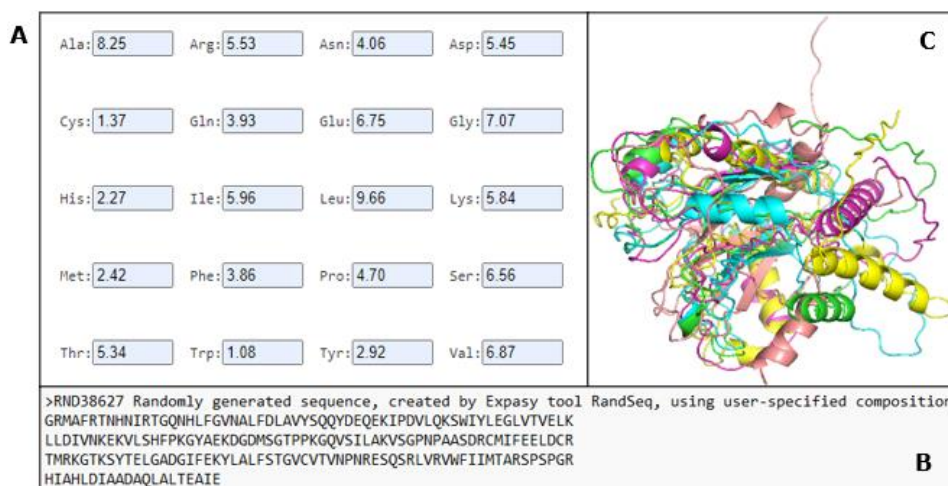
A

Ala: 8.25 Arg: 5.53 Asn: 4.06 Asp: 5.45

Cys: 1.37 Gln: 3.93 Glu: 6.75 Gly: 7.07

His: 2.27 Ile: 5.96 Leu: 9.66 Lys: 5.84

Met: 2.42 Phe: 3.86 Pro: 4.70 Ser: 6.56

Thr: 5.34 Trp: 1.08 Tyr: 2.92 Val: 6.87

C

>RND38627 Randomly generated sequence, created by Expasy tool RandSeq, using user-specified compositio
GRMAFRTNHNIRTGQNHLFGVNALFDLAVYSQQYDEQEKIPDVLQKSWIYLEGLVTVELK
LLDIVNKEKVLSHFPKGYAEKDGDMSGTPPKGQVSILAKVSGPNPAASDRCMIFEELDCR
TMRKGTKSYTELGADGIFEKYLALFSTGVCVTVNPNRESQSRLVRVWFIIMTARSPSPGR
HIAHLDIAADAQLALTEAIE

B